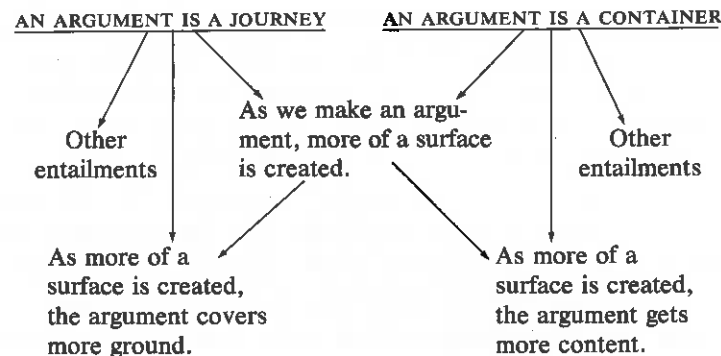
AN ARGUMENT IS A JOURNEY

AN ARGUMENT IS A CONTAINER

Other entailments

As we make an argument, more of a surface is created.

Other entailments

As more of a surface is created, the argument covers more ground.

As more of a surface is created, the argument gets more content.